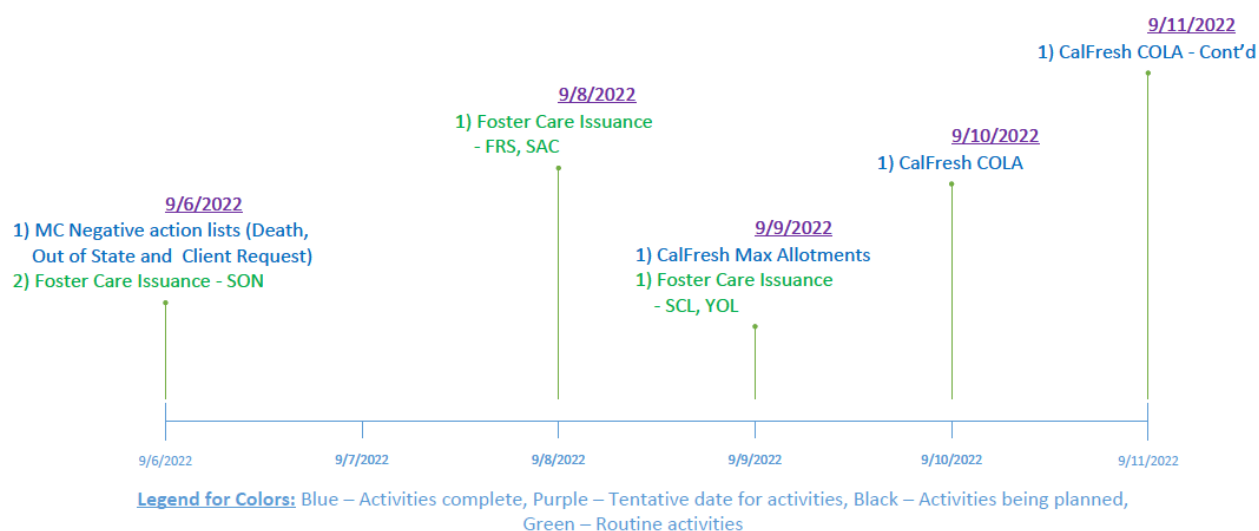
9/11/2022
1) CalFresh COLA - Cont'd

9/8/2022
1) Foster Care Issuance - FRS, SAC

9/10/2022
1) CalFresh COLA

9/6/2022
1) MC Negative action lists (Death, Out of State and Client Request)
2) Foster Care Issuance - SON

9/9/2022
1) CalFresh Max Allotments
1) Foster Care Issuance - SCL, YOL

9/6/2022
9/7/2022
9/8/2022
9/9/2022
9/10/2022
9/11/2022

Legend for Colors: Blue – Activities complete, Purple – Tentative date for activities, Black – Activities being planned, Green – Routine activities